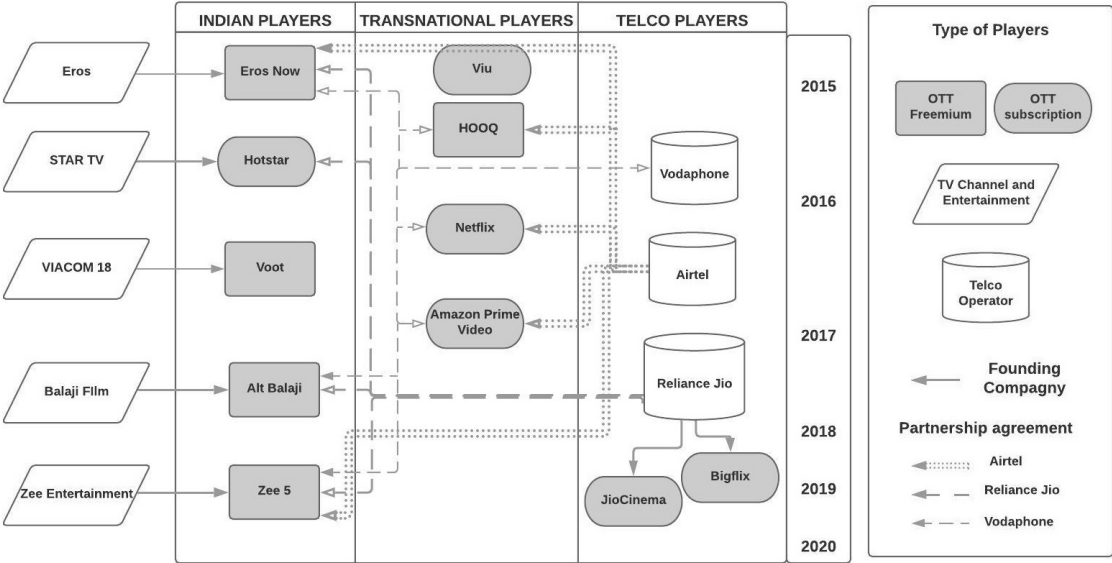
INDIAN PLAYERS

TRANSNATIONAL PLAYERS

TELCO PLAYERS

Type of Players

Eros

Eros Now

Viu

2015

OTT Freemium

OTT subscription

HOOQ

STAR TV

Hotstar

Vodaphone

TV Channel and Entertainment

2016

Netflix

Airtel

VIACOM 18

Voot

Telco Operator

Amazon Prime Video

2017

Reliance Jio

Founding Compagny

Balaji Film

Alt Balaji

2018

Partnership agreement

Airtel

Bigflix

2019

Reliance Jio

Zee Entertainment

Zee 5

JioCinema

Vodaphone

2020